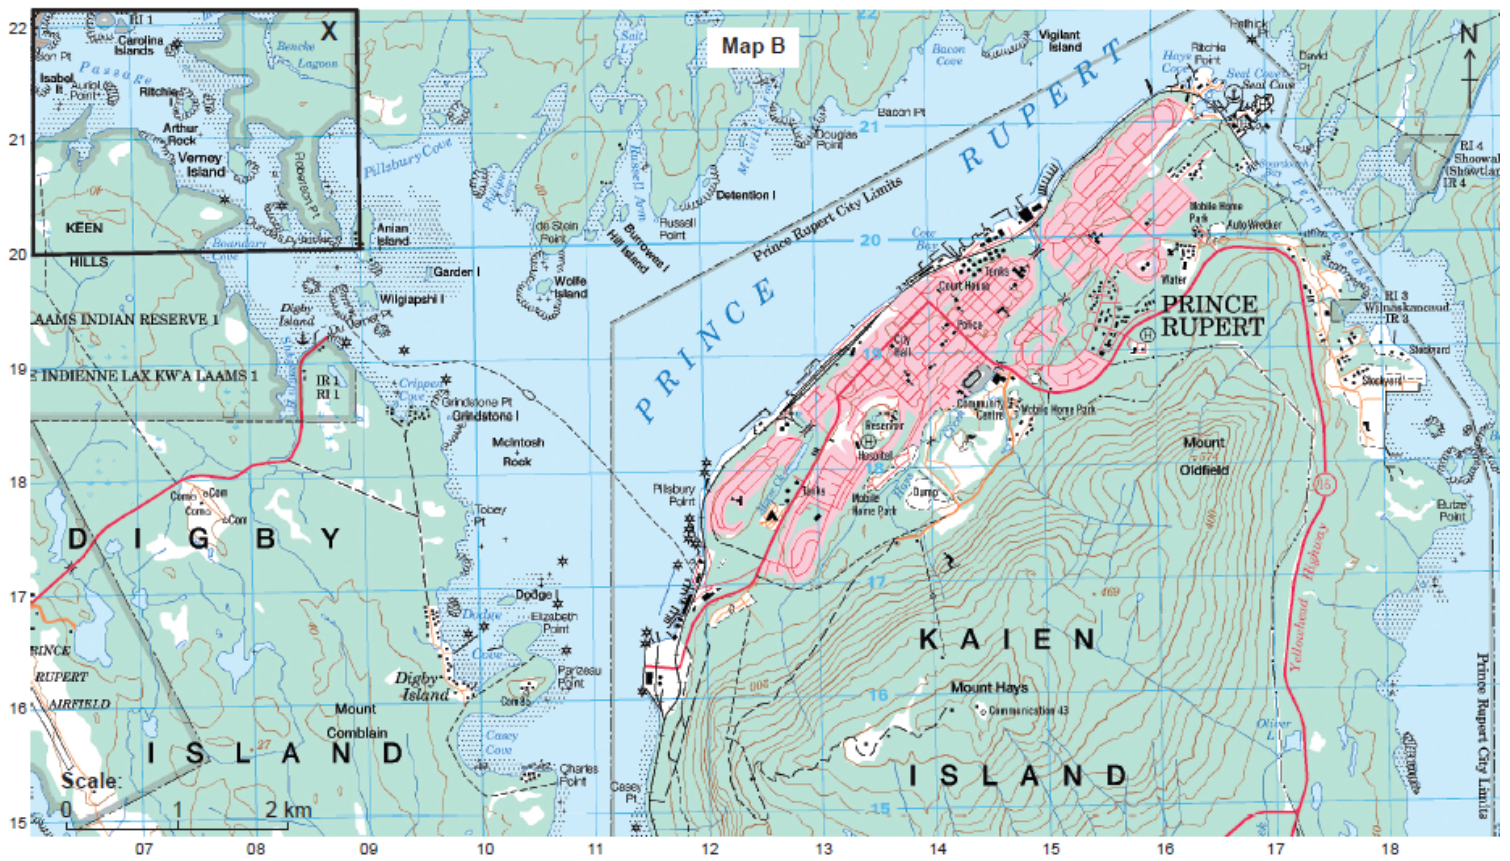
Map B

X

N

22
21
20
19
18
17
16
15

07
08
09
10
11
12
13
14
15
16
17
18

RI 1
Carolina Islands
Passage
Isabel Pt
Auriol Point
Ritchie
Arthur Rock
Verney Island
Robertson Pt
Beache Lagoon
KEEN
HILLS
Boundary Cove
AAMS INDIAN RESERVE 1
INDIENNE LAX KW'A LAAMS 1
Pillsbury Cove
Anian Island
Garden I
Wiigiapshi I
Digby Island
Du Vernet Pt
IR 1
RI 1
Crippen Cove
Grindstone Pt
Grindstone I
McIntosh Rock
Tobey Pt
Dodge I
Elizabeth Point
Dodge Cove
Parizeau Point
Digby Island
Casey Cove
Charles Point
Casey Pt
Mount Comblain
Salt L
Bacon Cove
Vigilant Island
Bacon Pt
Douglas Point
Russell Arm
Detention I
Russell Point
Burrows I
Hill Island
de Stein Point
Wolfe Island
Prince Rupert City Limits
PRINCE RUPERT
Pillsbury Point
Ritchie Point
Hays Cove
Seal Cove
Pethick
David
RI 4
Showa
(Showtla
IR 4
Mobile Home Park
Auto Wrecker
Cow Bay
Tanks
Court House
Police
City Hall
Reservoir
Hospital
Community Centre
Mobile Home Park
Tanks
Mobile Home Park
Dump
Water
PRINCE RUPERT
RI 3
Wilnaskancaud
IR 3
Shipyard
Shipyard
Mount Oldfield
Butze Point
16
Yellowhead Highway
KAIEN
Mount Hays
Communication 43
ISLAND
Oliver L
Prince Rupert City Limits
DIGBY
ISLAND
RINCE
RUPERT
AIRFIELD
Scale:
0
1
2 km